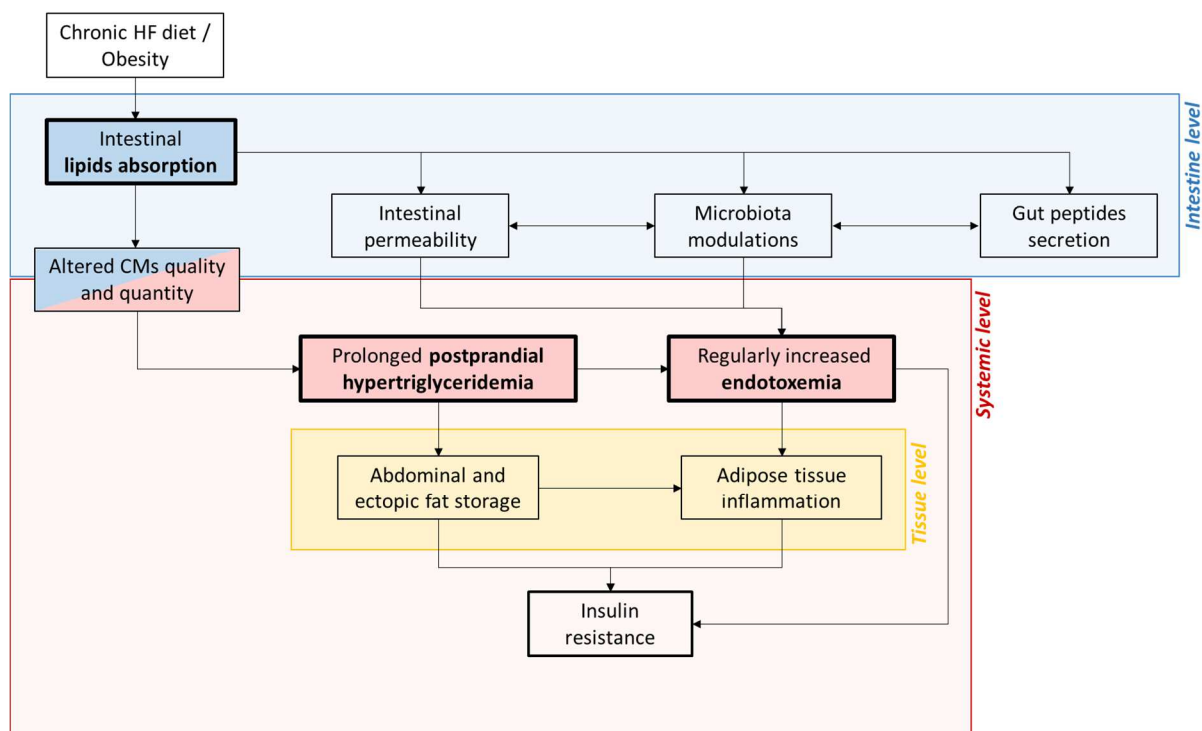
Chronic HF diet / Obesity

Intestine level

Intestinal **lipids absorption**

Intestinal permeability

Microbiota modulations

Gut peptides secretion

Altered CMs quality and quantity

Systemic level

Prolonged **postprandial hypertriglyceridemia**

Regularly increased **endotoxemia**

Tissue level

Abdominal and ectopic fat storage

Adipose tissue inflammation

Insulin resistance